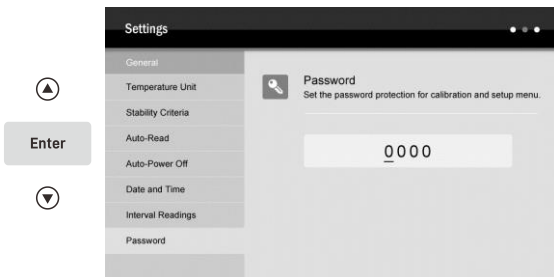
Settings

General
Temperature Unit
Stability Criteria
Auto-Read
Auto-Power Off
Date and Time
Interval Readings
Password

Password
Set the password protection for calibration and setup menu.

0000

Enter